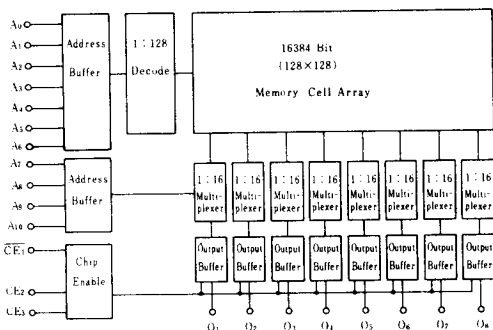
$A_0$
$A_1$
$A_2$
$A_3$
$A_4$
$A_5$
$A_6$

Address Buffer

1 : 128 Decode

16384 Bit (128×128)

Memory Cell Array

$A_7$
$A_8$
$A_9$
$A_{10}$

Address Buffer

1 : 16 Multiplexer

1 : 16 Multiplexer

1 : 16 Multiplexer

1 : 16 Multiplexer

1 : 16 Multiplexer

1 : 16 Multiplexer

1 : 16 Multiplexer

1 : 16 Multiplexer

$\overline{CE_1}$
$CE_2$
$CE_3$

Chip Enable

Output Buffer

Output Buffer

Output Buffer

Output Buffer

Output Buffer

Output Buffer

Output Buffer

Output Buffer

$O_1$ $O_2$ $O_3$ $O_4$ $O_5$ $O_6$ $O_7$ $O_8$